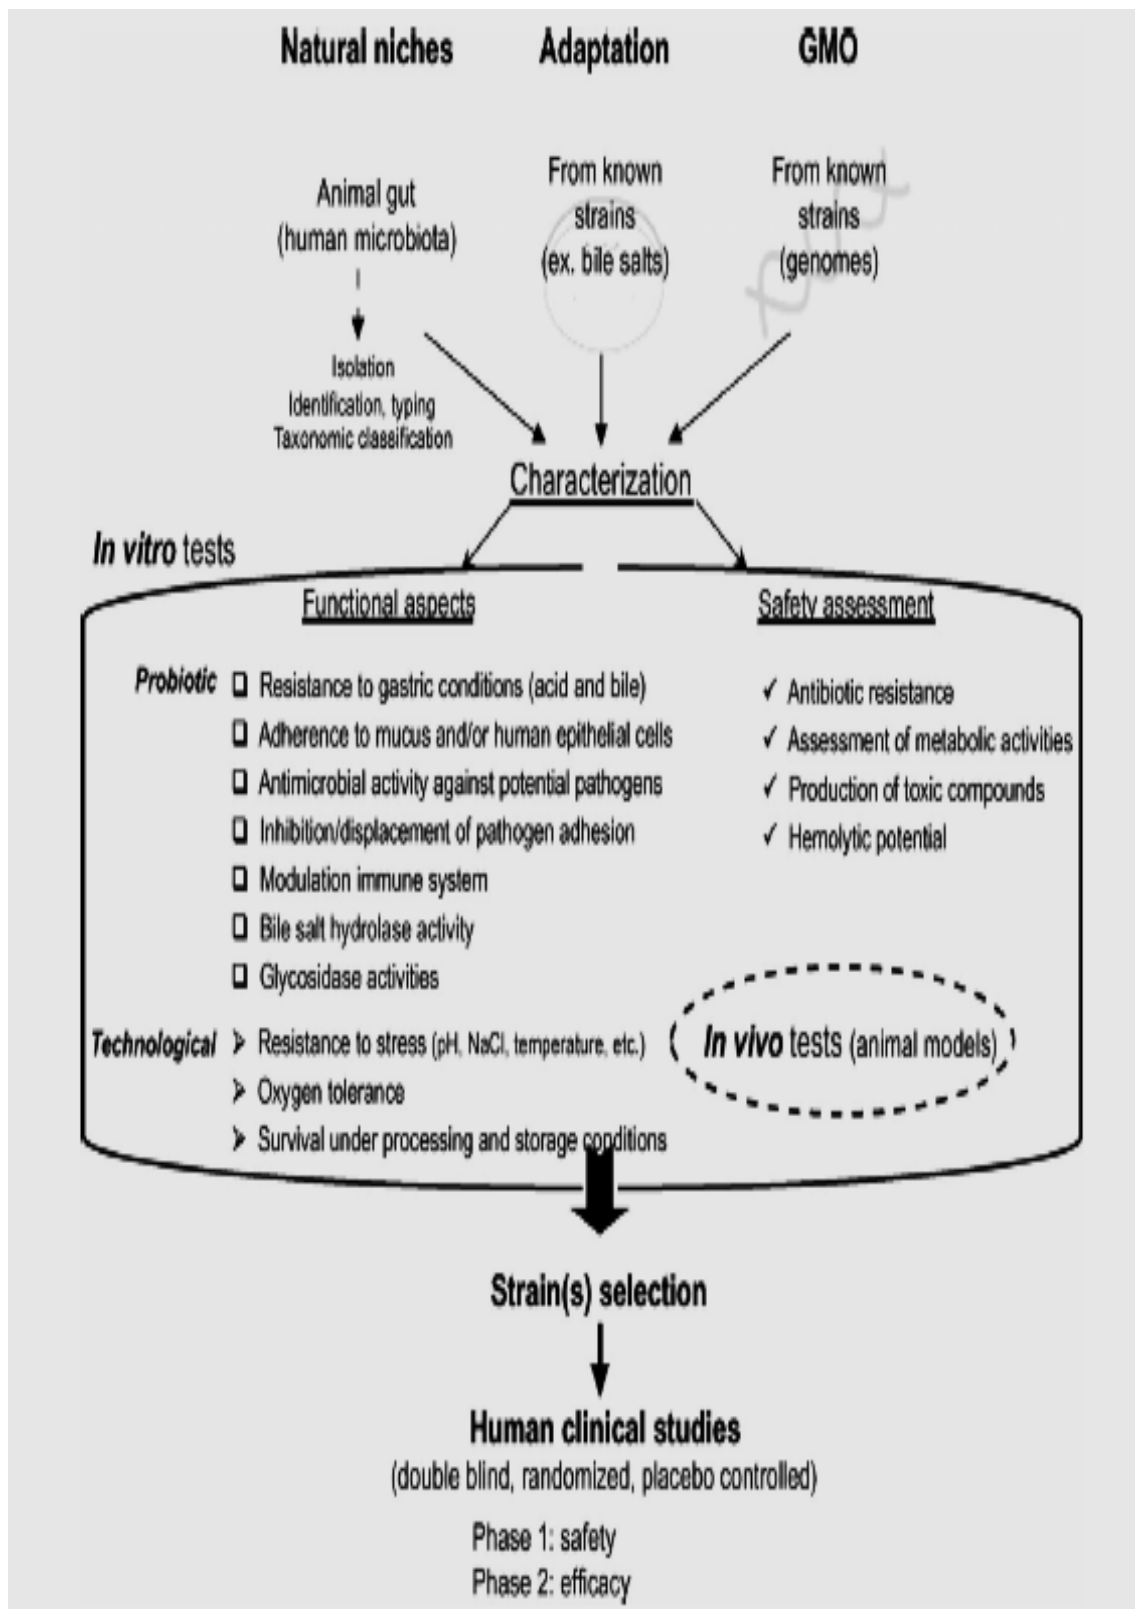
Natural niches

Adaptation

GMO

Animal gut (human microbiota)

Isolation
Identification, typing
Taxonomic classification

From known strains (ex. bile salts)

From known strains (genomes)

Characterization

*In vitro* tests

Functional aspects

*Probiotic*
❑ Resistance to gastric conditions (acid and bile)
❑ Adherence to mucus and/or human epithelial cells
❑ Antimicrobial activity against potential pathogens
❑ Inhibition/displacement of pathogen adhesion
❑ Modulation immune system
❑ Bile salt hydrolase activity
❑ Glycosidase activities

*Technological*
➢ Resistance to stress (pH, NaCl, temperature, etc.)
➢ Oxygen tolerance
➢ Survival under processing and storage conditions

Safety assessment

✓ Antibiotic resistance
✓ Assessment of metabolic activities
✓ Production of toxic compounds
✓ Hemolytic potential

*In vivo* tests (animal models)

Strain(s) selection

Human clinical studies
(double blind, randomized, placebo controlled)

Phase 1: safety
Phase 2: efficacy